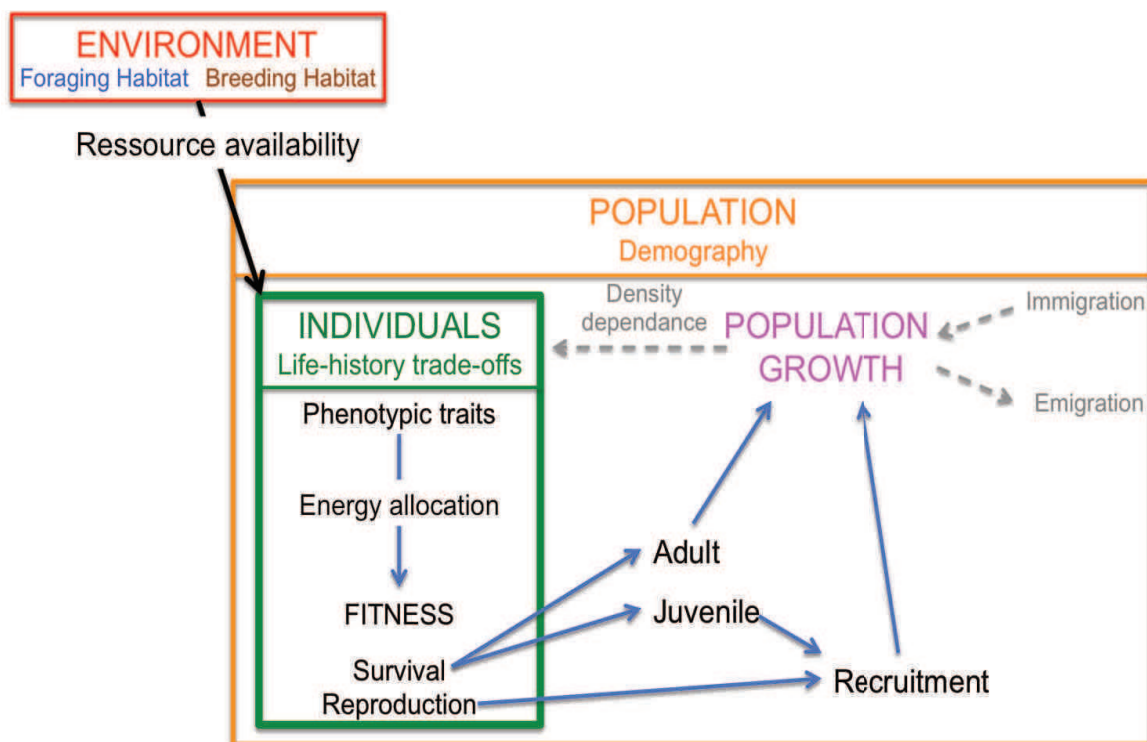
ENVIRONMENT
Foraging Habitat Breeding Habitat

Ressource availability

POPULATION
Demography

INDIVIDUALS
Life-history trade-offs

Phenotypic traits

Energy allocation

FITNESS

Survival
Reproduction

Density dependance

POPULATION GROWTH

Immigration

Emigration

Adult

Juvenile

Recruitment